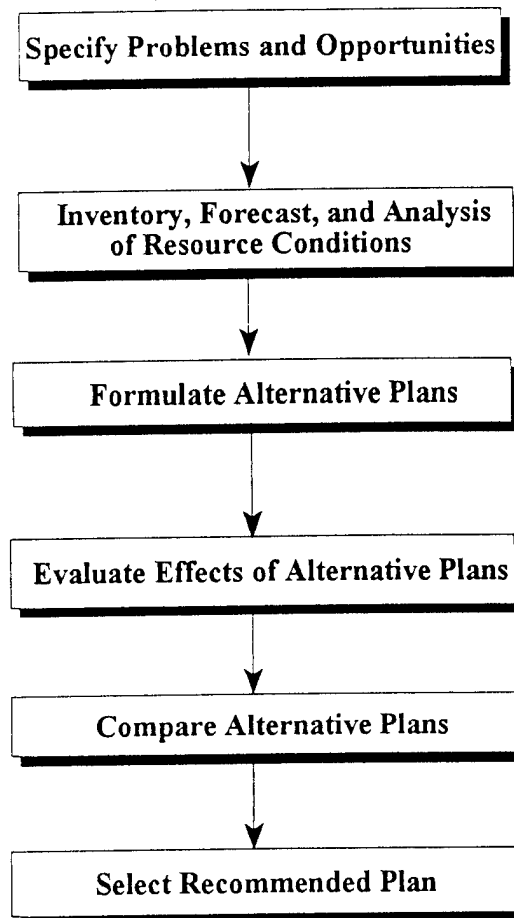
Specify Problems and Opportunities

Inventory, Forecast, and Analysis of Resource Conditions

Formulate Alternative Plans

Evaluate Effects of Alternative Plans

Compare Alternative Plans

Select Recommended Plan